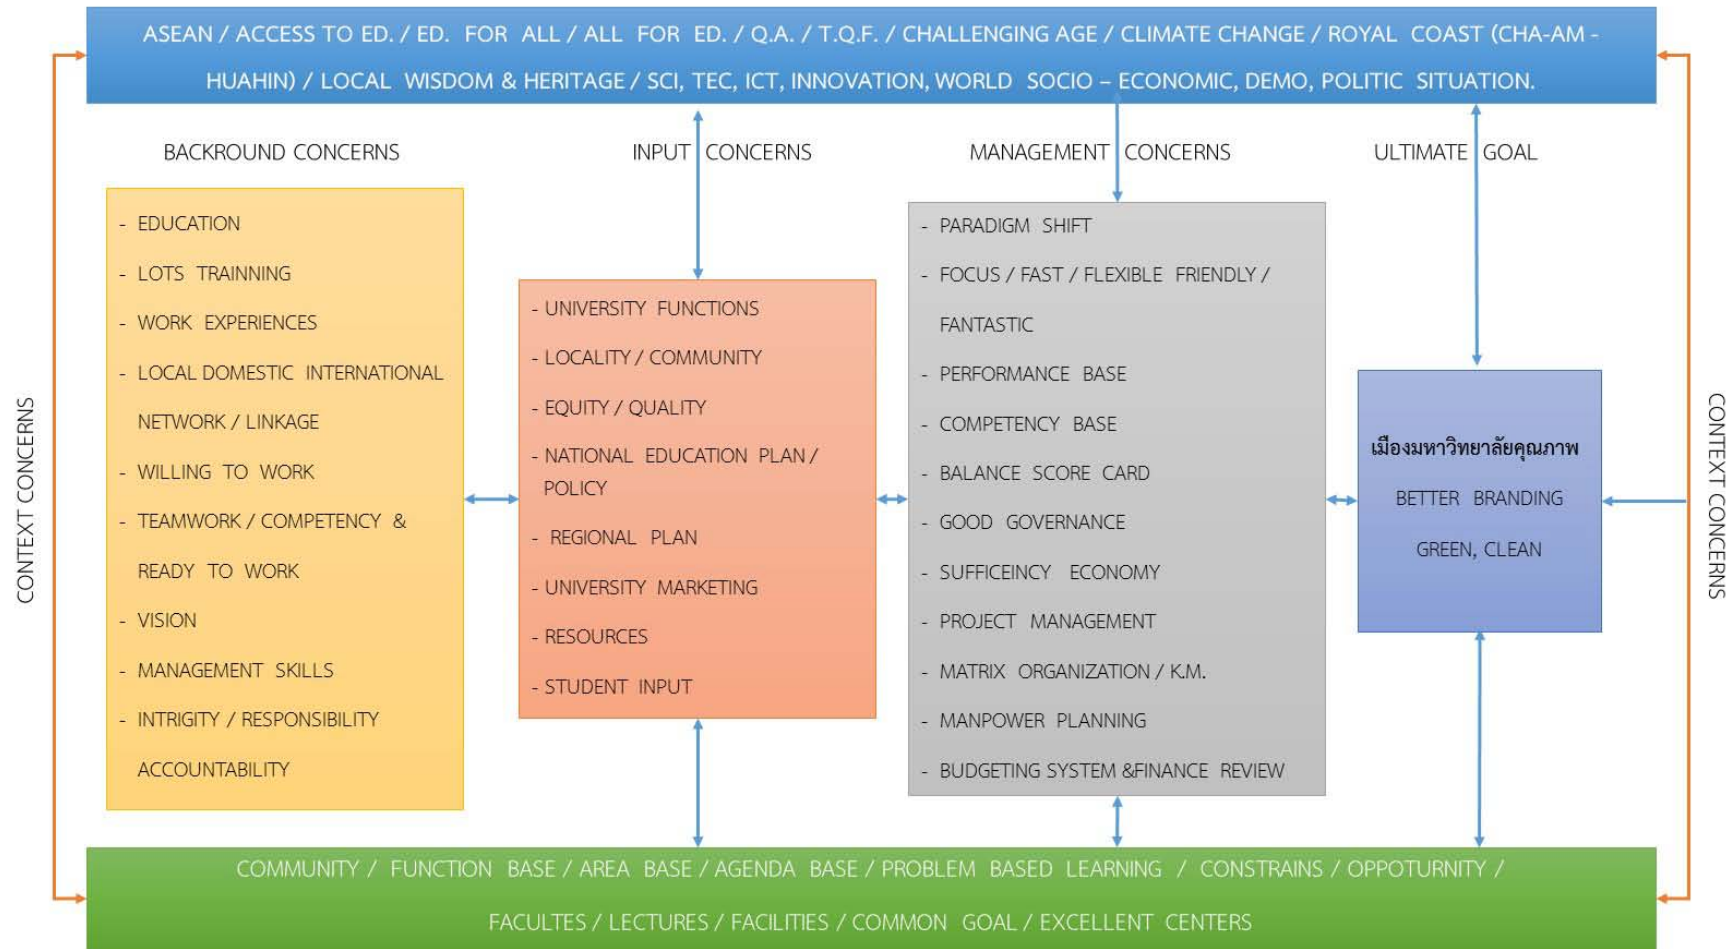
ASEAN / ACCESS TO ED. / ED. FOR ALL / ALL FOR ED. / Q.A. / T.Q.F. / CHALLENGING AGE / CLIMATE CHANGE / ROYAL COAST (CHA-AM - HUAHIN) / LOCAL WISDOM & HERITAGE / SCI, TEC, ICT, INNOVATION, WORLD SOCIO – ECONOMIC, DEMO, POLITIC SITUATION.

CONTEXT CONCERNS

BACKROUND CONCERNS

- EDUCATION
- LOTS TRAINNING
- WORK EXPERIENCES
- LOCAL DOMESTIC INTERNATIONAL NETWORK / LINKAGE
- WILLING TO WORK
- TEAMWORK / COMPETENCY & READY TO WORK
- VISION
- MANAGEMENT SKILLS
- INTRIGITY / RESPONSIBILITY ACCOUNTABILITY

INPUT CONCERNS

- UNIVERSITY FUNCTIONS
- LOCALITY / COMMUNITY
- EQUITY / QUALITY
- NATIONAL EDUCATION PLAN / POLICY
- REGIONAL PLAN
- UNIVERSITY MARKETING
- RESOURCES
- STUDENT INPUT

MANAGEMENT CONCERNS

- PARADIGM SHIFT
- FOCUS / FAST / FLEXIBLE FRIENDLY / FANTASTIC
- PERFORMANCE BASE
- COMPETENCY BASE
- BALANCE SCORE CARD
- GOOD GOVERNANCE
- SUFFICEINCY ECONOMY
- PROJECT MANAGEMENT
- MATRIX ORGANIZATION / K.M.
- MANPOWER PLANNING
- BUDGETING SYSTEM &FINANCE REVIEW

ULTIMATE GOAL

เมืองมหาวิทยาลัยคุณภาพ
BETTER BRANDING
GREEN, CLEAN

CONTEXT CONCERNS

COMMUNITY / FUNCTION BASE / AREA BASE / AGENDA BASE / PROBLEM BASED LEARNING / CONSTRAINS / OPPOTURNITY / FACULTES / LECTURES / FACILITIES / COMMON GOAL / EXCELLENT CENTERS